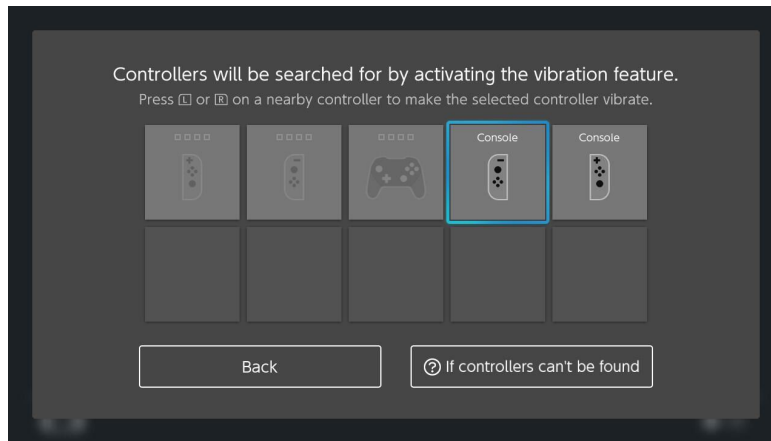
Controllers will be searched for by activating the vibration feature.
Press L or R on a nearby controller to make the selected controller vibrate.

Console

Console

Back

? If controllers can't be found